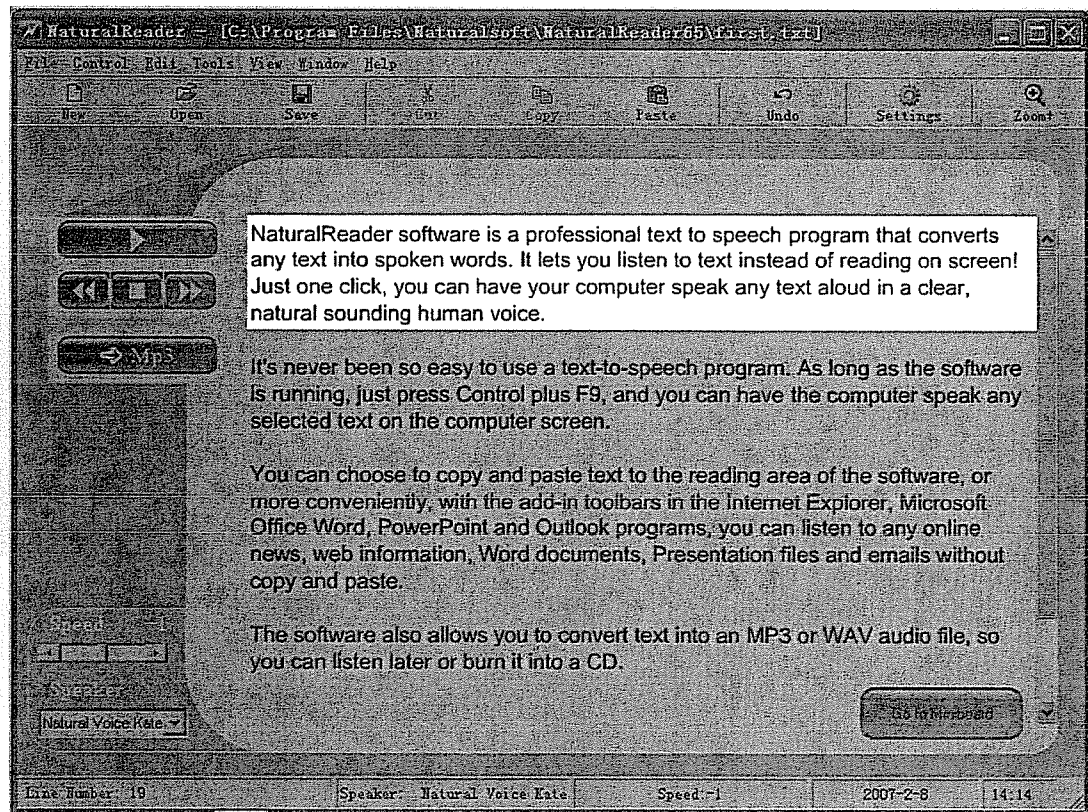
NaturalReader - [C:\Program Files\Naturalsoft\NaturalReader65\first.txt]

File Control Edit Tools View Window Help

New Open Save Cut Copy Paste Undo Settings Zoom+

→ MP3

NaturalReader software is a professional text to speech program that converts any text into spoken words. It lets you listen to text instead of reading on screen! Just one click, you can have your computer speak any text aloud in a clear, natural sounding human voice.

It's never been so easy to use a text-to-speech program. As long as the software is running, just press Control plus F9, and you can have the computer speak any selected text on the computer screen.

You can choose to copy and paste text to the reading area of the software, or more conveniently, with the add-in toolbars in the Internet Explorer, Microsoft Office Word, PowerPoint and Outlook programs, you can listen to any online news, web information, Word documents, Presentation files and emails without copy and paste.

The software also allows you to convert text into an MP3 or WAV audio file, so you can listen later or burn it into a CD.

Speed: -1

Speaker

Natural Voice Kate

Go to Miniboard

Line Number: 19 Speaker: Natural Voice Kate Speed:-1 2007-2-8 14:14